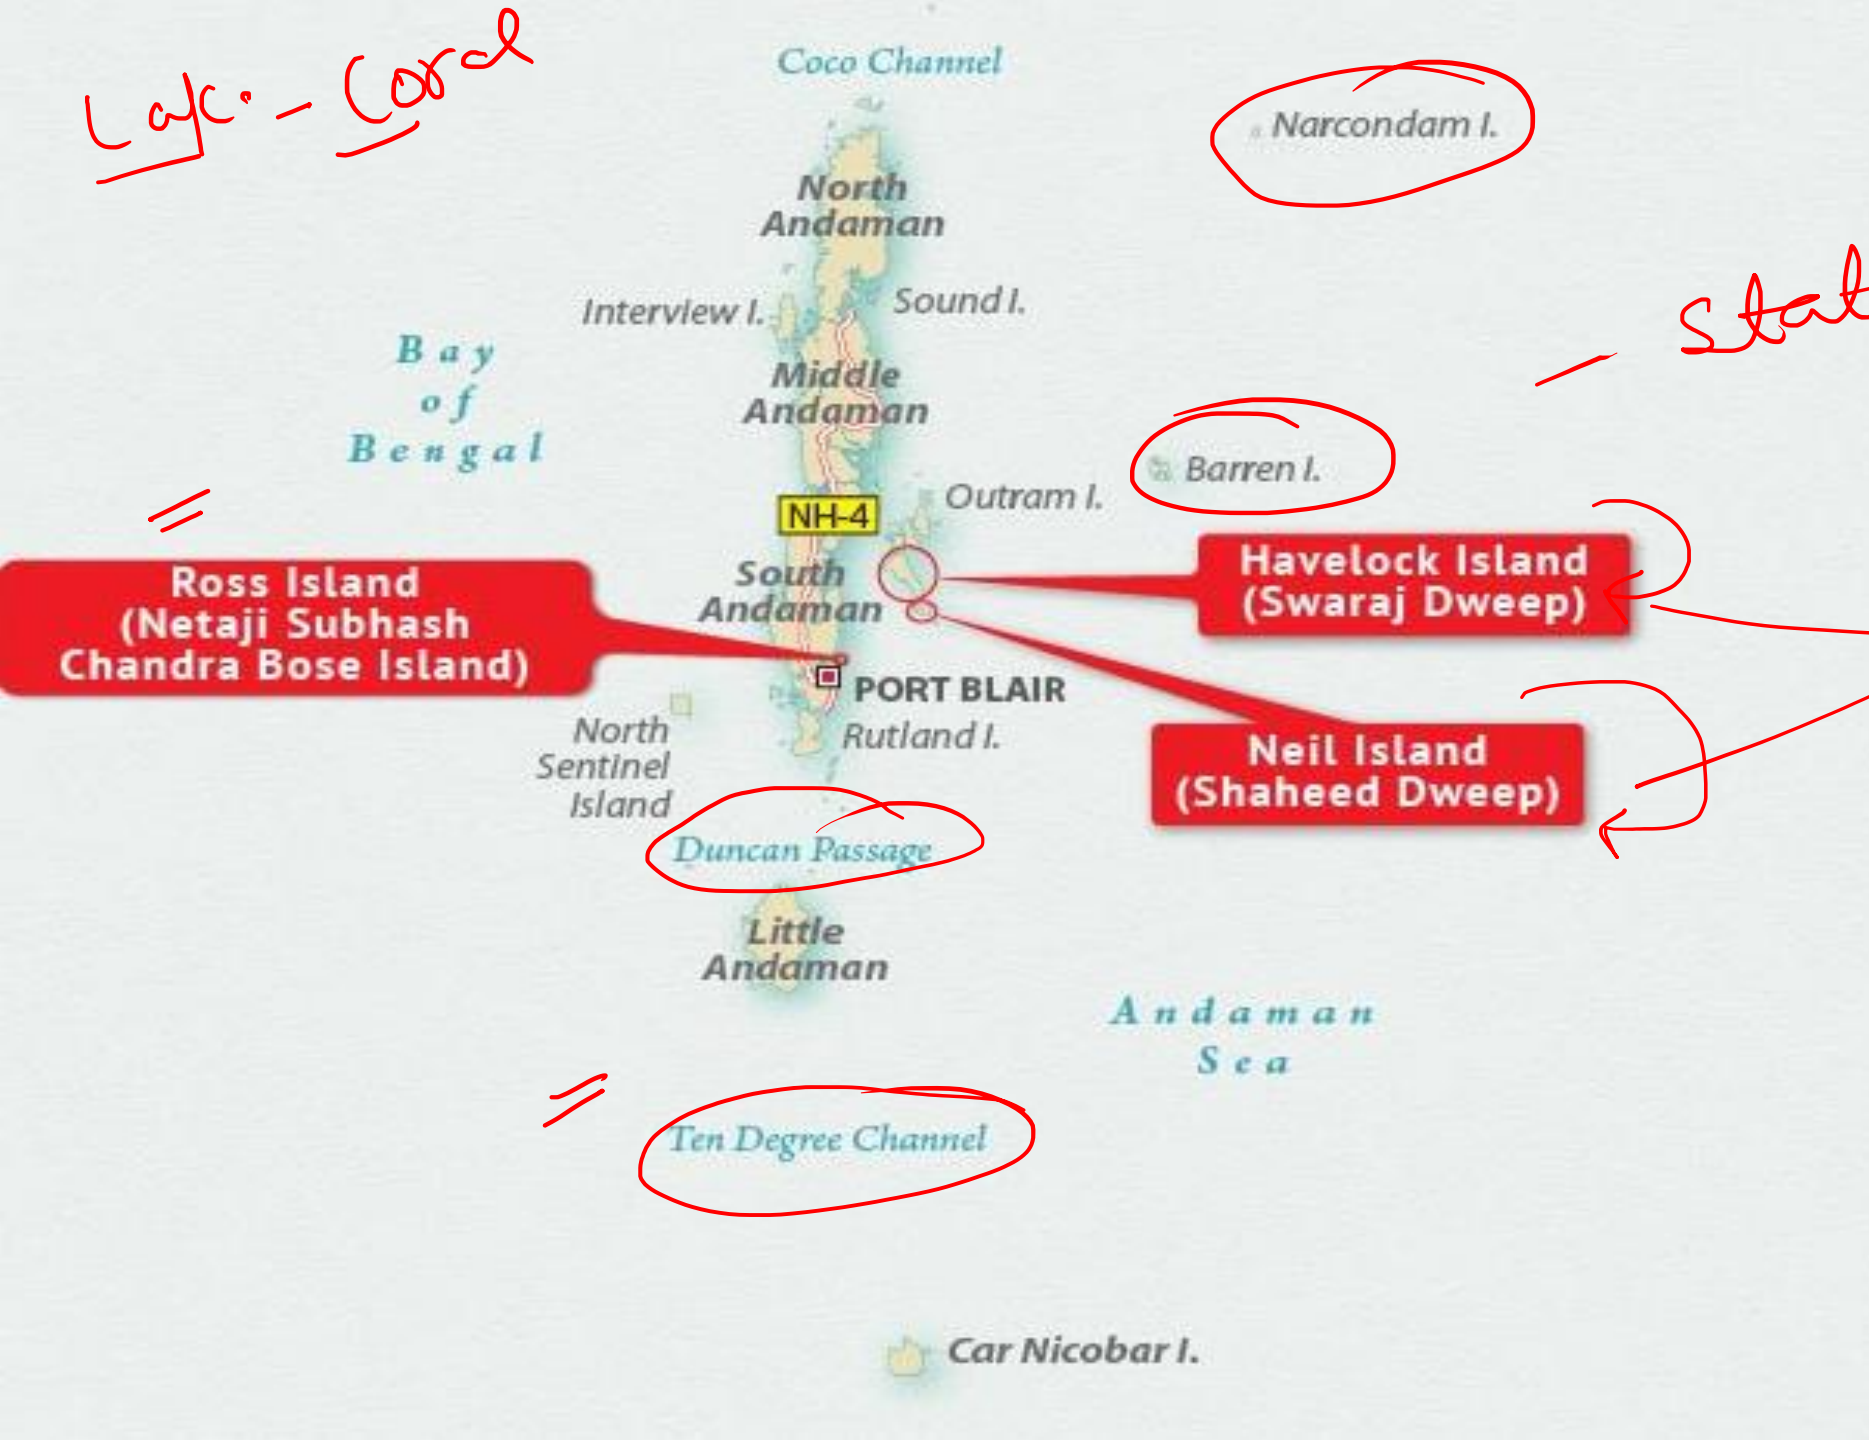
Lak. - Coral

Coco Channel

Narcondam I.

North Andaman

Interview I.

Sound I.

Stat

Bay of Bengal

Middle Andaman

Barren I.

NH-4

Outram I.

Ross Island (Netaji Subhash Chandra Bose Island)

South Andaman

Havelock Island (Swaraj Dweep)

PORT BLAIR

Rutland I.

North Sentinel Island

Neil Island (Shaheed Dweep)

Duncan Passage

Little Andaman

Andaman Sea

Ten Degree Channel

Car Nicobar I.